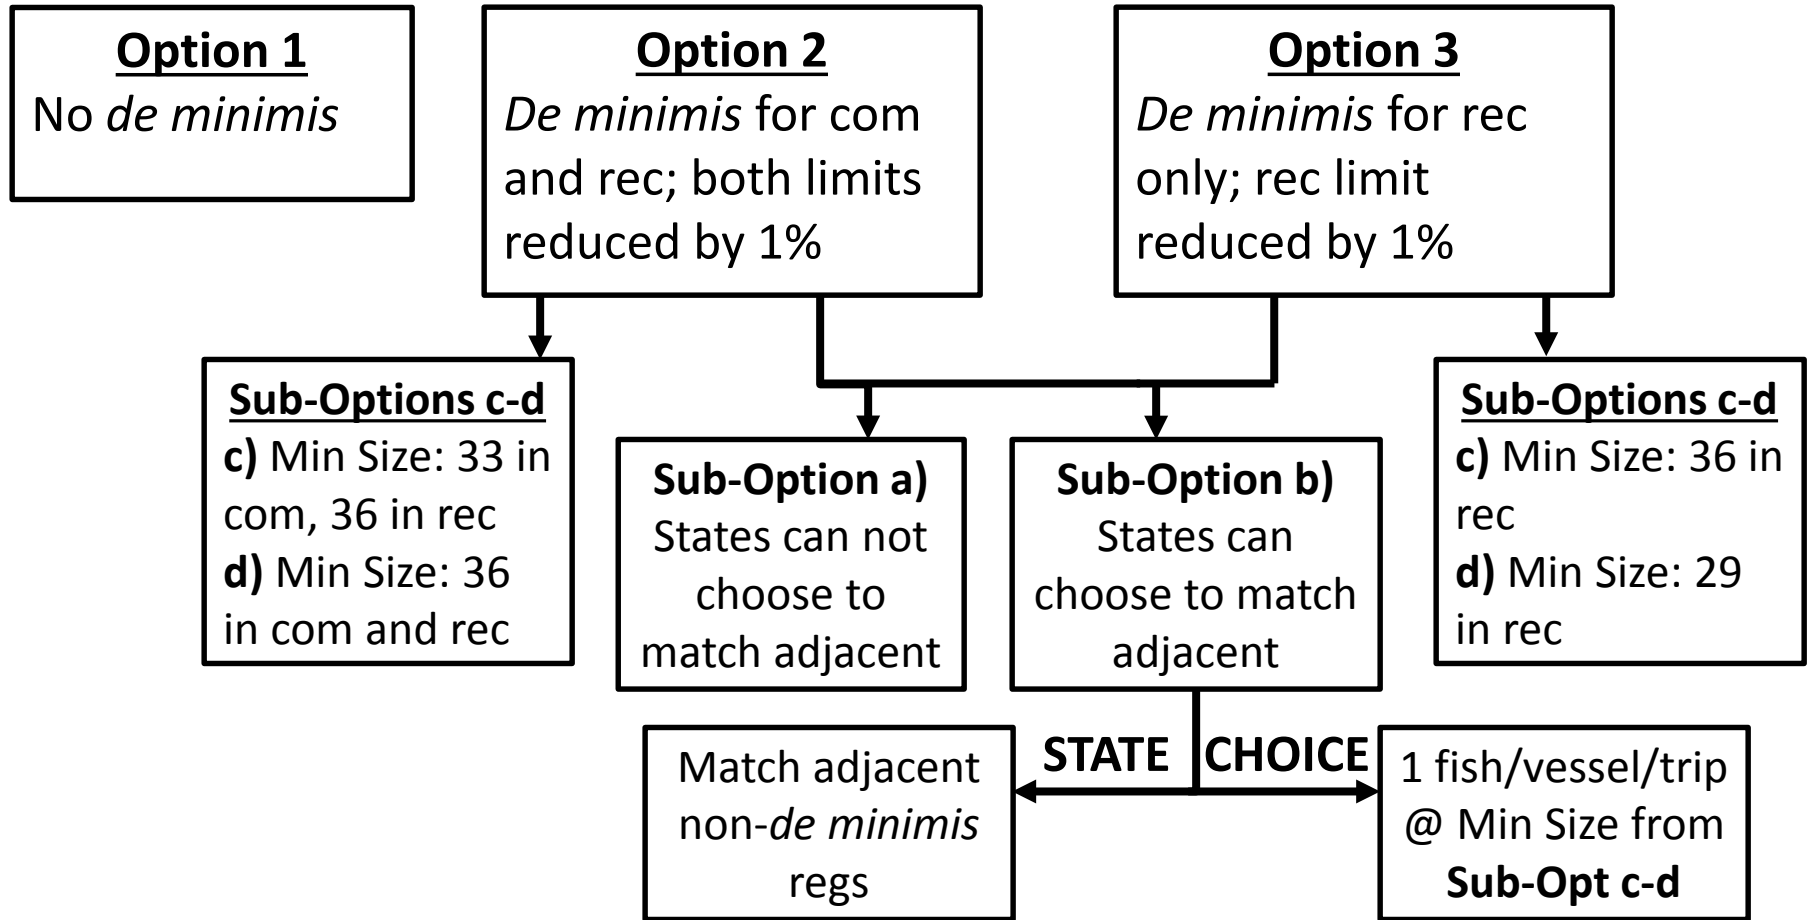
Option 1
No de minimis

Option 2
De minimis for com and rec; both limits reduced by 1%

Option 3
De minimis for rec only; rec limit reduced by 1%

Sub-Options c-d
c) Min Size: 33 in com, 36 in rec
d) Min Size: 36 in com and rec

Sub-Option a)
States can not choose to match adjacent

Sub-Option b)
States can choose to match adjacent

Sub-Options c-d
c) Min Size: 36 in rec
d) Min Size: 29 in rec

Match adjacent non-de minimis regs

STATE CHOICE

1 fish/vessel/trip @ Min Size from Sub-Opt c-d